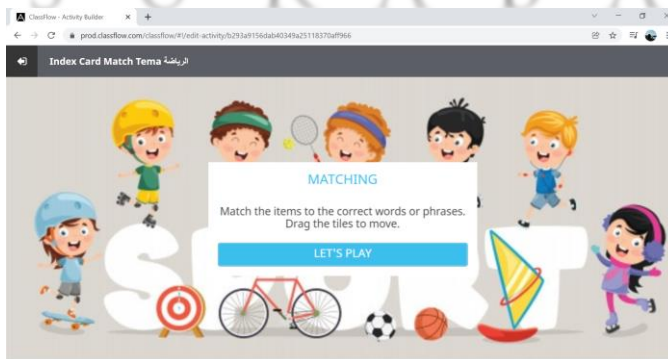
ClassFlow - Activity Builder

prod.classflow.com/classflow/#!/edit-activity/b293a9156dab40349a25118370aff966

Index Card Match Tema الرياضة

MATCHING

Match the items to the correct words or phrases. Drag the tiles to move.

LET'S PLAY

SPORT